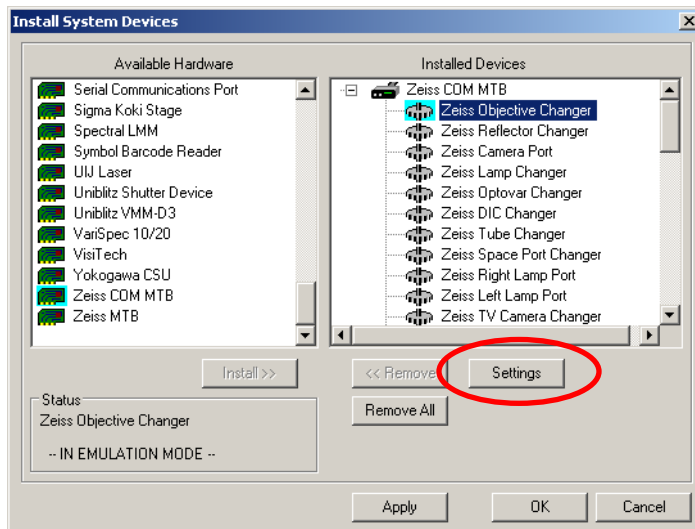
Install System Devices

Available Hardware

Serial Communications Port
Sigma Koki Stage
Spectral LMM
Symbol Barcode Reader
UIJ Laser
Uniblitz Shutter Device
Uniblitz VMM-D3
VariSpec 10/20
VisiTech
Yokogawa CSU
Zeiss COM MTB
Zeiss MTB

Installed Devices

Zeiss COM MTB
Zeiss Objective Changer
Zeiss Reflector Changer
Zeiss Camera Port
Zeiss Lamp Changer
Zeiss Optovar Changer
Zeiss DIC Changer
Zeiss Tube Changer
Zeiss Space Port Changer
Zeiss Right Lamp Port
Zeiss Left Lamp Port
Zeiss TV Camera Changer

Install >>

<< Remove

Settings

Remove All

Status
Zeiss Objective Changer

-- IN EMULATION MODE --

Apply

OK

Cancel